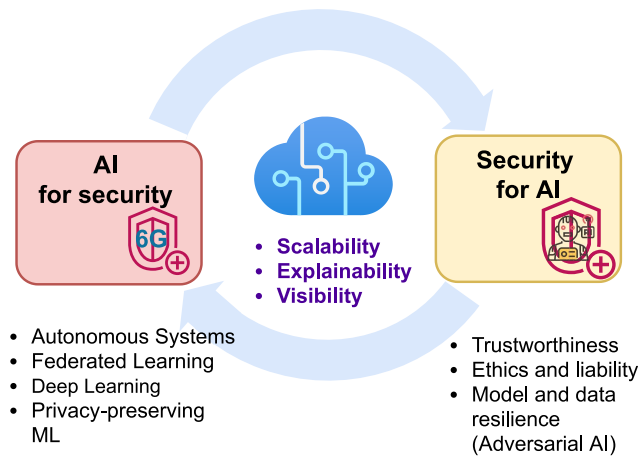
AI for security

6G

Scalability
Explainability
Visibility

Security for AI

- Autonomous Systems
- Federated Learning
- Deep Learning
- Privacy-preserving ML

- Trustworthiness
- Ethics and liability
- Model and data resilience (Adversarial AI)